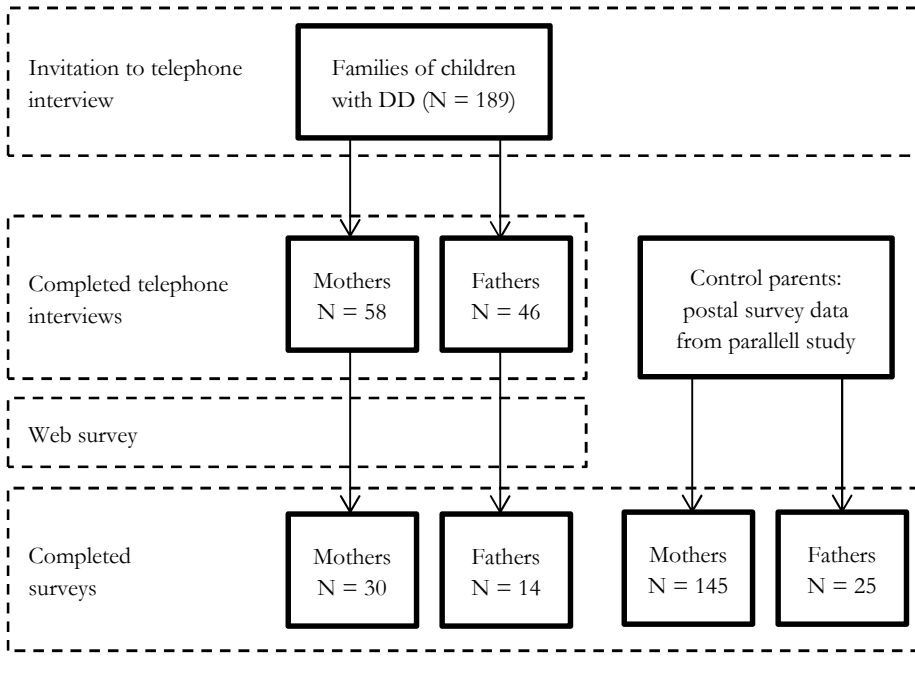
Invitation to telephone interview

Families of children with DD (N = 189)

Completed telephone interviews

Mothers
N = 58

Fathers
N = 46

Control parents: postal survey data from parallell study

Web survey

Completed surveys

Mothers
N = 30

Fathers
N = 14

Mothers
N = 145

Fathers
N = 25